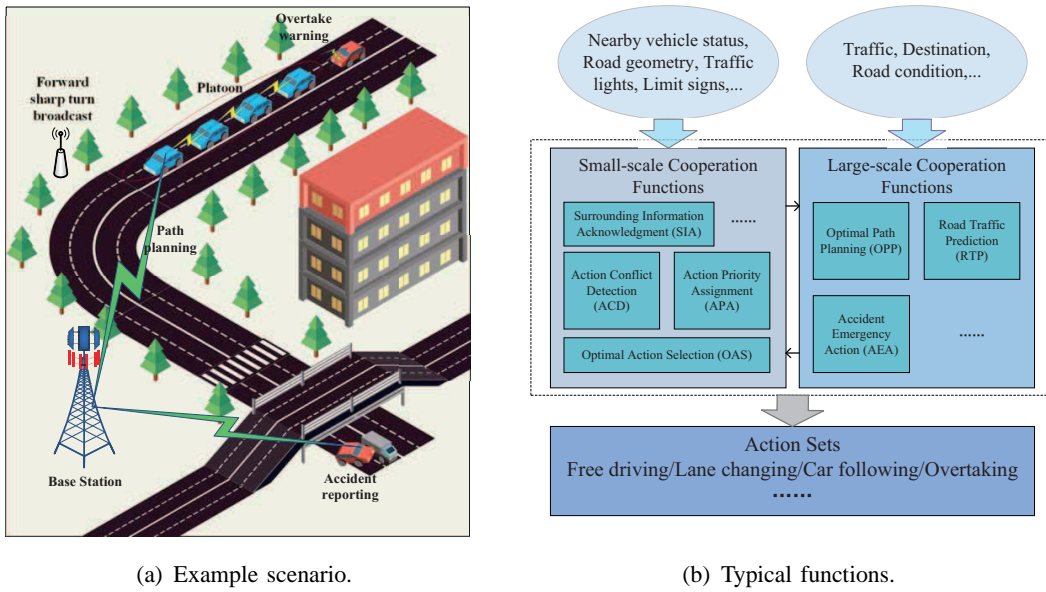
Overtake warning

Forward sharp turn broadcast

Platoon

Path planning

Base Station

Accident reporting

(a) Example scenario.

Nearby vehicle status, Road geometry, Traffic lights, Limit signs,...

Traffic, Destination, Road condition,...

Small-scale Cooperation Functions

Surrounding Information Acknowledgment (SIA)

......

Action Conflict Detection (ACD)

Action Priority Assignment (APA)

Optimal Action Selection (OAS)

Large-scale Cooperation Functions

Optimal Path Planning (OPP)

Road Traffic Prediction (RTP)

Accident Emergency Action (AEA)

......

Action Sets
Free driving/Lane changing/Car following/Overtaking
......

(b) Typical functions.